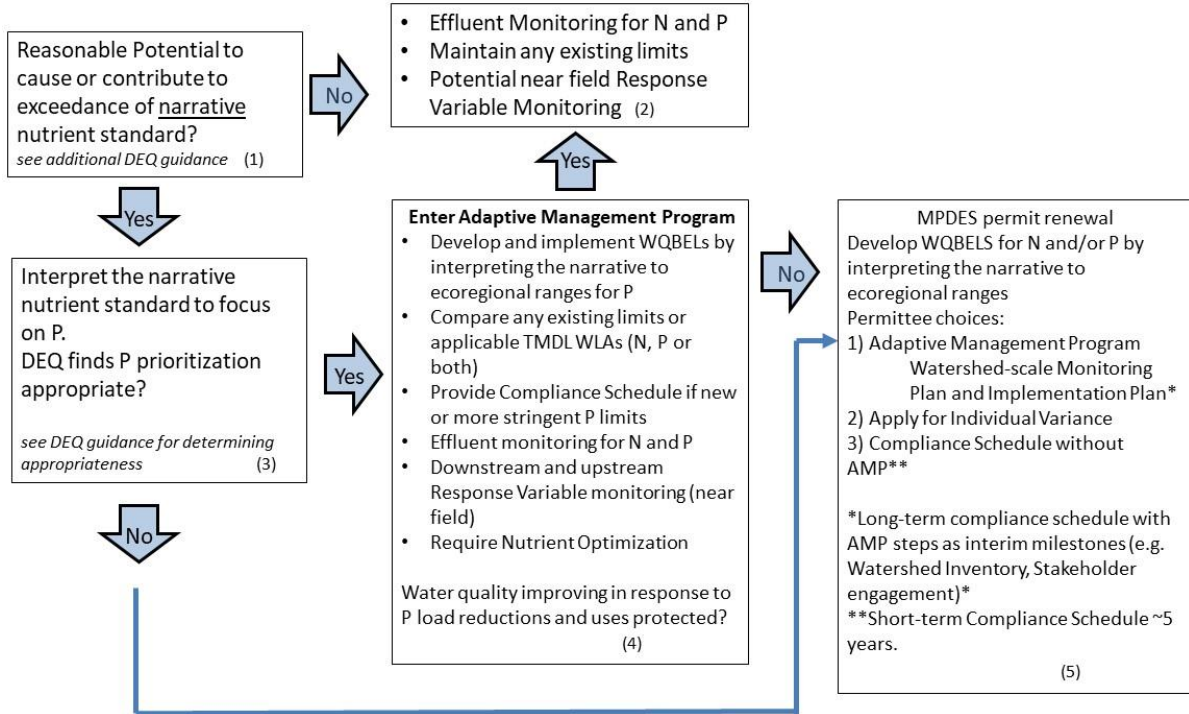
Reasonable Potential to cause or contribute to exceedance of narrative nutrient standard?
*see additional DEQ guidance* (1)

No

- Effluent Monitoring for N and P
- Maintain any existing limits
- Potential near field Response Variable Monitoring (2)

Yes

Yes

Interpret the narrative nutrient standard to focus on P.
DEQ finds P prioritization appropriate?

*see DEQ guidance for determining appropriateness* (3)

No

Yes

**Enter Adaptive Management Program**
- Develop and implement WQBELs by interpreting the narrative to ecoregional ranges for P
- Compare any existing limits or applicable TMDL WLAs (N, P or both)
- Provide Compliance Schedule if new or more stringent P limits
- Effluent monitoring for N and P
- Downstream and upstream Response Variable monitoring (near field)
- Require Nutrient Optimization

Water quality improving in response to P load reductions and uses protected?
(4)

No

MPDES permit renewal
Develop WQBELS for N and/or P by interpreting the narrative to ecoregional ranges
Permittee choices:
1) Adaptive Management Program
Watershed-scale Monitoring Plan and Implementation Plan*
2) Apply for Individual Variance
3) Compliance Schedule without AMP**

*Long-term compliance schedule with AMP steps as interim milestones (e.g. Watershed Inventory, Stakeholder engagement)*
**Short-term Compliance Schedule ~5 years.

(5)